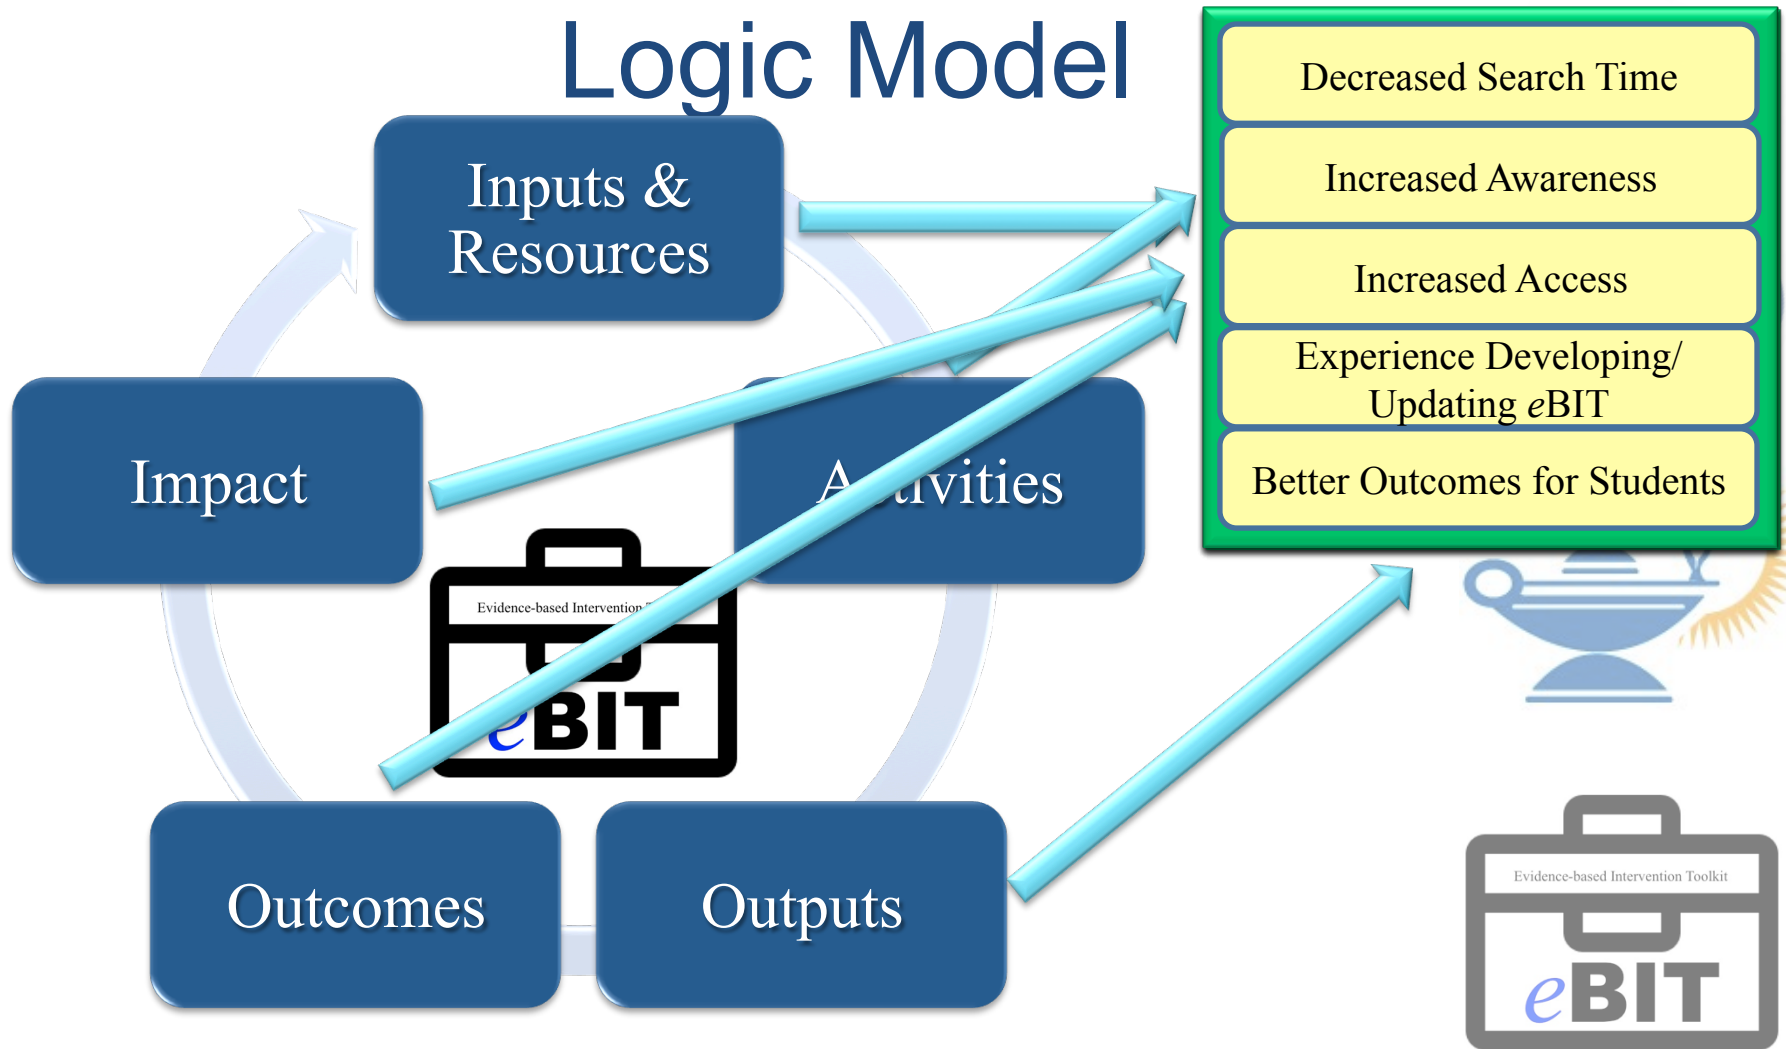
Logic Model

Inputs & Resources

Impact

A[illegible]ivities

Outcomes

Outputs

Evidence-based Intervention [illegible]

eBIT

Decreased Search Time

Increased Awareness

Increased Access

Experience Developing/ Updating eBIT

Better Outcomes for Students

Evidence-based Intervention Toolkit

eBIT